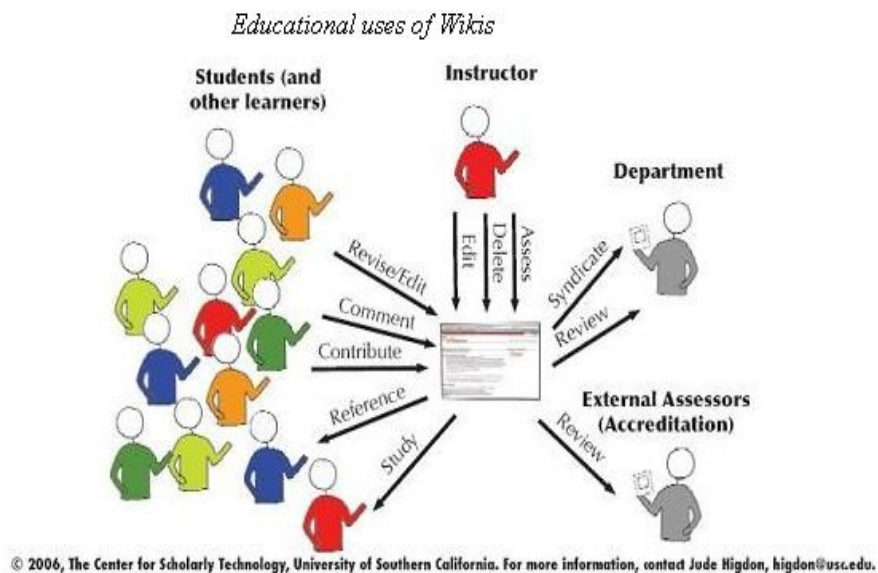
Educational uses of Wikis

Students (and other learners)

Instructor

Department

Edit

Delete

Assess

Revise/Edit

Comment

Contribute

Reference

Study

Syndicate

Review

External Assessors (Accreditation)

Review

© 2006, The Center for Scholarly Technology, University of Southern California. For more information, contact Jude Higdon, higdon@usc.edu.